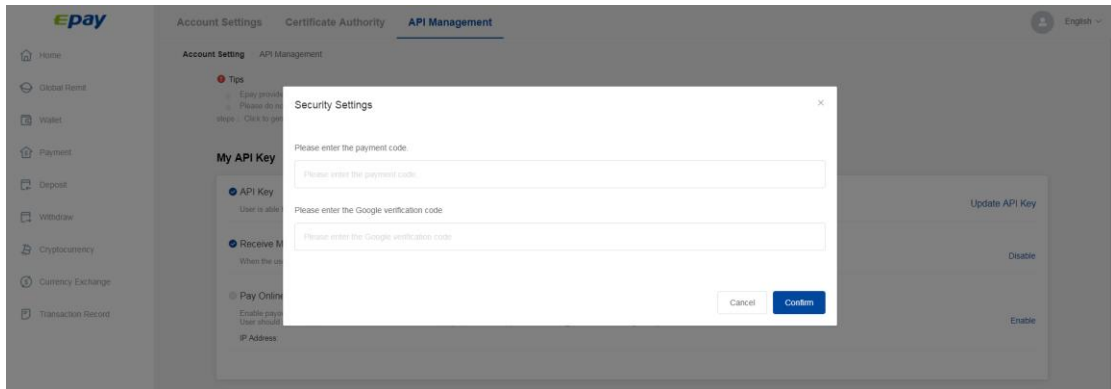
epay

Account Settings Certificate Authority API Management

English

Home

Global Remit

Wallet

Payment

Deposit

Withdraw

Cryptocurrency

Currency Exchange

Transaction Record

Account Setting / API Management

Tips

Epay provid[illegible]

Please do n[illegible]

steps : Click to ge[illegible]

My API Key

API Key

User is able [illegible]

Update API Key

Receive M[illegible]

When the us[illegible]

Disable

Pay Online

Enable payo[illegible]

User should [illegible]

Enable

IP Address

Security Settings

×

Please enter the payment code.

Please enter the payment code.

Please enter the Google verification code

Please enter the Google verification code

Cancel

Confirm